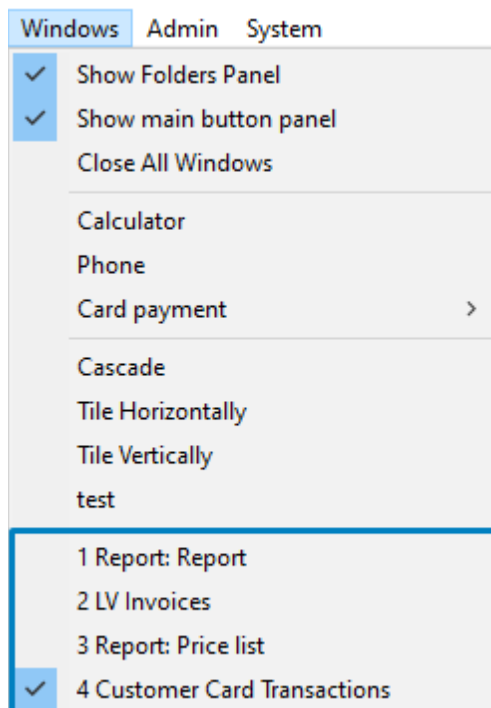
Windows Admin System

Show Folders Panel
Show main button panel
Close All Windows

Calculator
Phone
Card payment

Cascade
Tile Horizontally
Tile Vertically
test

1 Report: Report
2 LV Invoices
3 Report: Price list
4 Customer Card Transactions